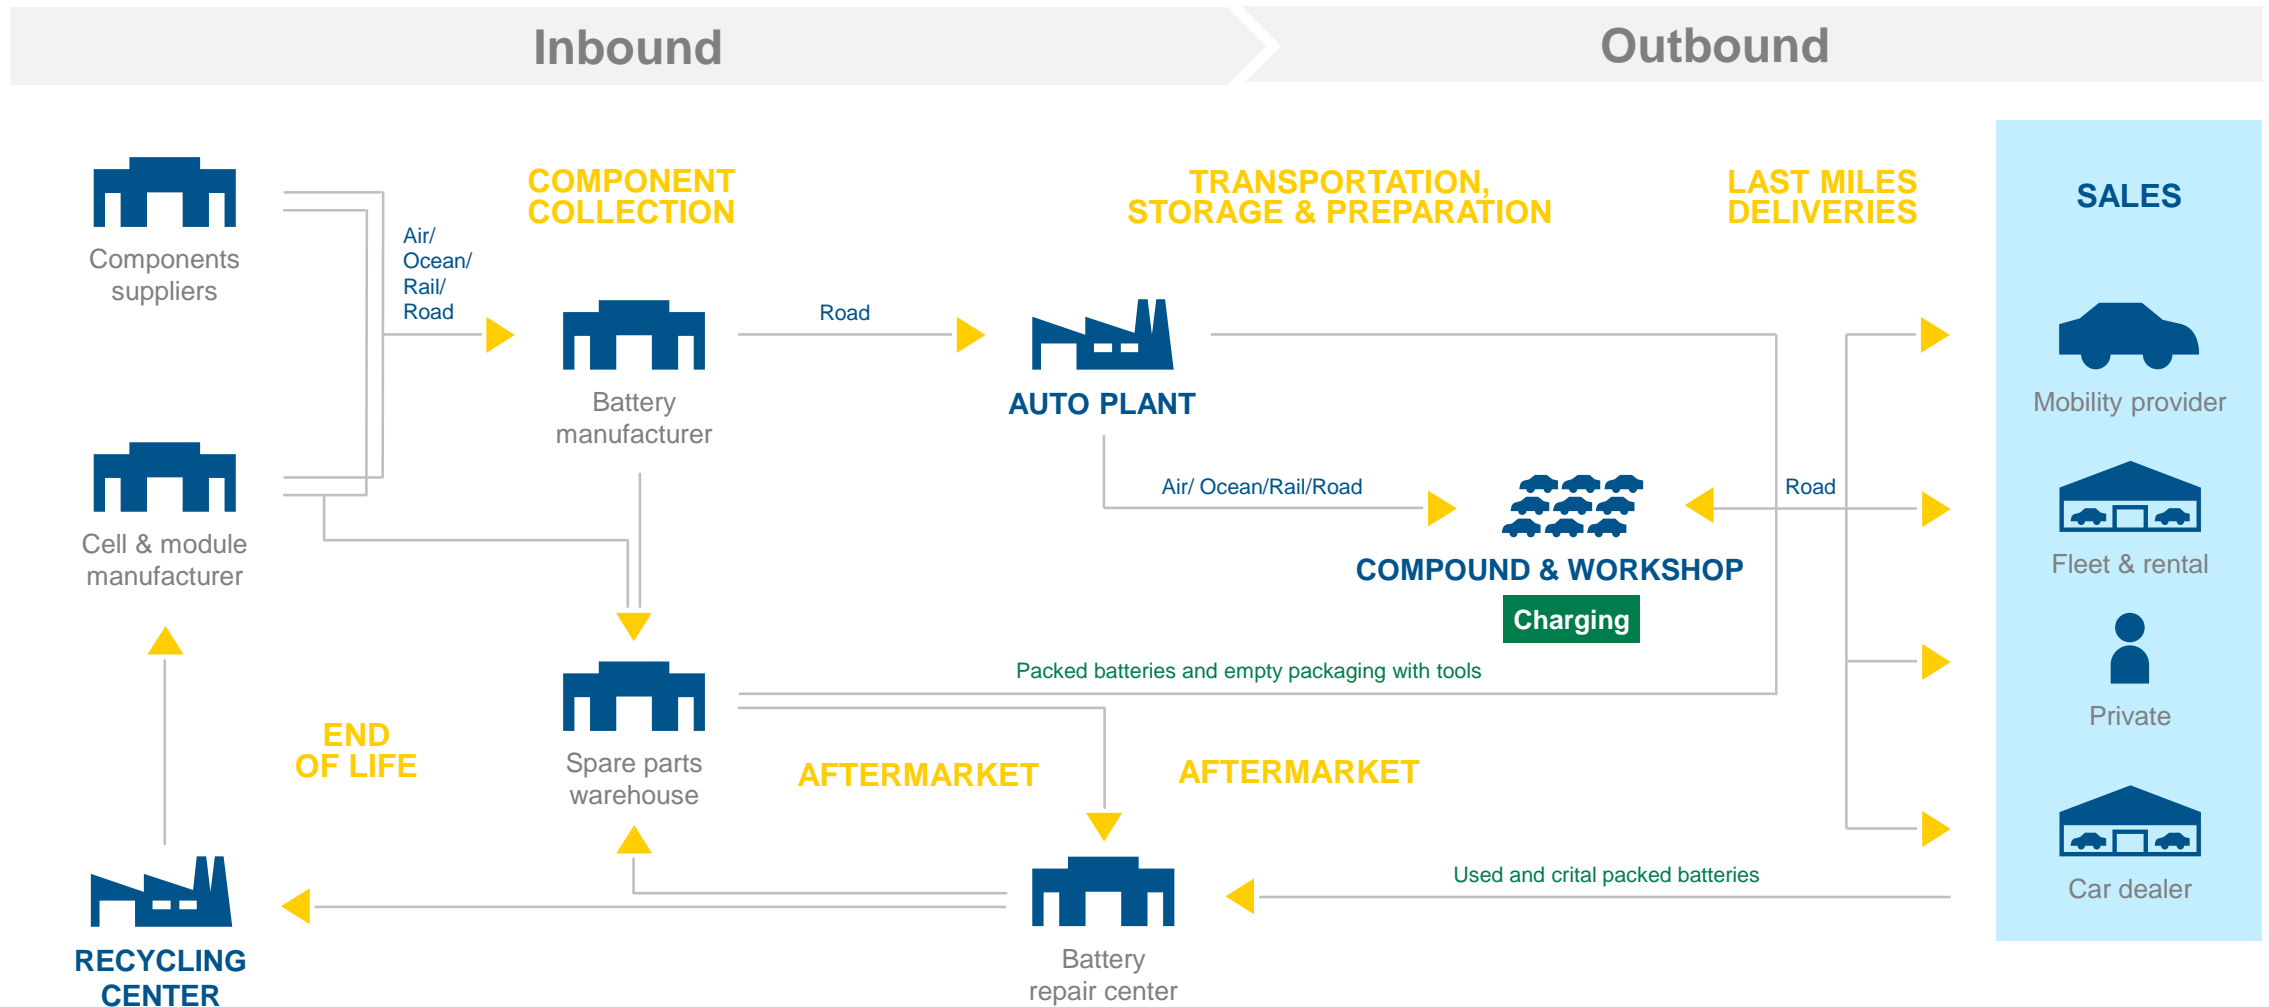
Inbound

Outbound

Components suppliers

Air/ Ocean/ Rail/ Road

COMPONENT COLLECTION

TRANSPORTATION, STORAGE & PREPARATION

LAST MILES DELIVERIES

SALES

Battery manufacturer

Road

AUTO PLANT

Mobility provider

Cell & module manufacturer

Air/ Ocean/Rail/Road

Road

COMPOUND & WORKSHOP

Charging

Fleet & rental

Private

Packed batteries and empty packaging with tools

END OF LIFE

Spare parts warehouse

AFTERMARKET

AFTERMARKET

Car dealer

Used and crital packed batteries

RECYCLING CENTER

Battery repair center